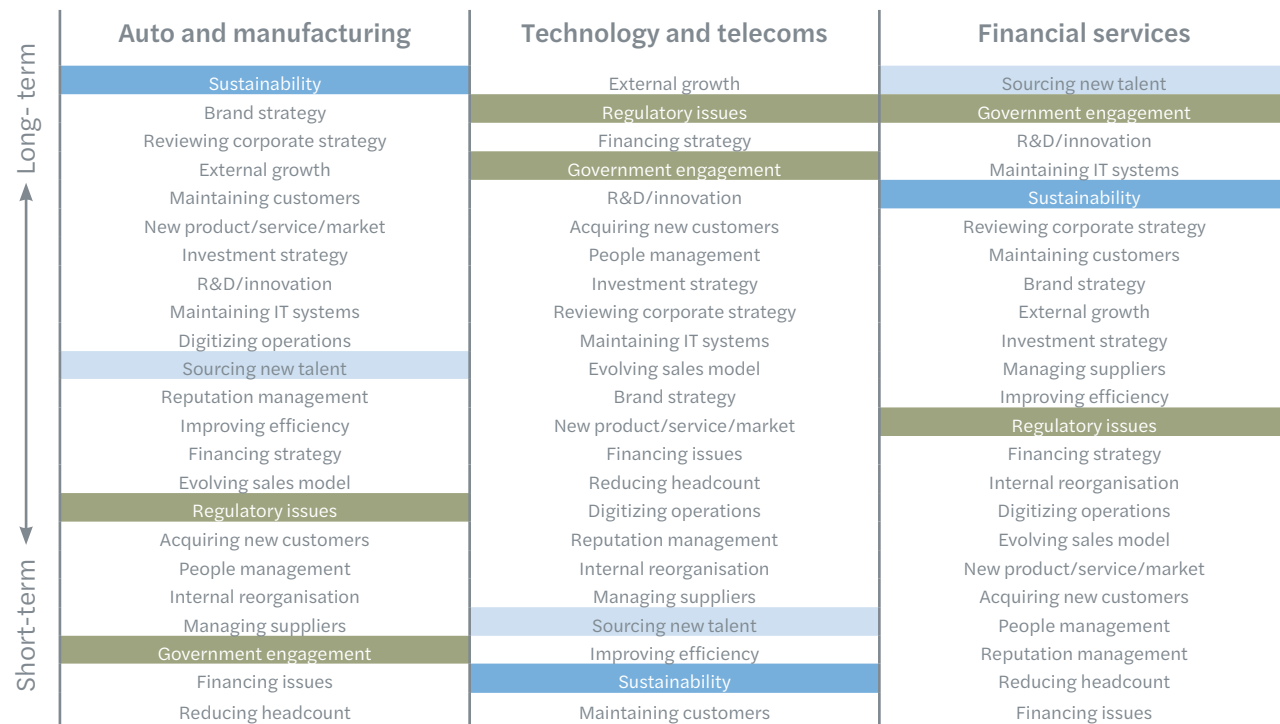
Long- term

Short-term

| Auto and manufacturing | Technology and telecoms | Financial services |
|---|---|---|
| Sustainability | External growth | Sourcing new talent |
| Brand strategy | Regulatory issues | Government engagement |
| Reviewing corporate strategy | Financing strategy | R&D/innovation |
| External growth | Government engagement | Maintaining IT systems |
| Maintaining customers | R&D/innovation | Sustainability |
| New product/service/market | Acquiring new customers | Reviewing corporate strategy |
| Investment strategy | People management | Maintaining customers |
| R&D/innovation | Investment strategy | Brand strategy |
| Maintaining IT systems | Reviewing corporate strategy | External growth |
| Digitizing operations | Maintaining IT systems | Investment strategy |
| Sourcing new talent | Evolving sales model | Managing suppliers |
| Reputation management | Brand strategy | Improving efficiency |
| Improving efficiency | New product/service/market | Regulatory issues |
| Financing strategy | Financing issues | Financing strategy |
| Evolving sales model | Reducing headcount | Internal reorganisation |
| Regulatory issues | Digitizing operations | Digitizing operations |
| Acquiring new customers | Reputation management | Evolving sales model |
| People management | Internal reorganisation | New product/service/market |
| Internal reorganisation | Managing suppliers | Acquiring new customers |
| Managing suppliers | Sourcing new talent | People management |
| Government engagement | Improving efficiency | Reputation management |
| Financing issues | Sustainability | Reducing headcount |
| Reducing headcount | Maintaining customers | Financing issues |